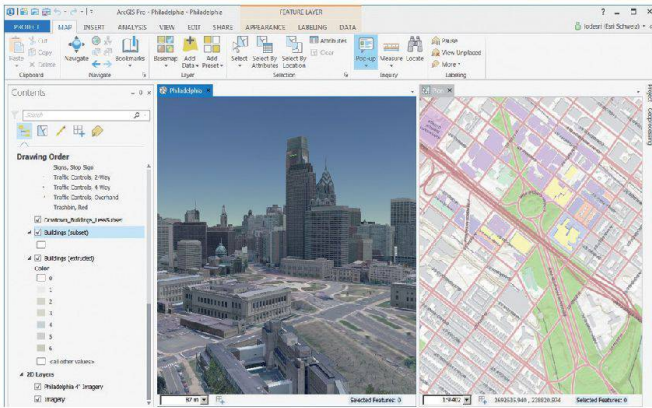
ArcGIS Pro - Philadelphia - Philadelphia

FEATURE LAYER

? – □ ×

PROJECT MAP INSERT ANALYSIS VIEW EDIT SHARE APPEARANCE LABELING DATA

lodesri (Esri Schwed) ▾

Paste Cut Copy Clipboard

Navigate Bookmarks Navigate

Basemap Add Data Add Preset Layer

Select Select By Attributes Select By Location Attributes Clear Selection

Pop-up Measure Locate Inquiry

Pause View Unplaced More Labeling

Contents

Search

Drawing Order

Signs, Stop Sign

Traffic Controls, 2-Way

Traffic Controls, 4-Way

Traffic Controls, Overhead

Trashcan, Red

Downtown_Buildings_LevelOfDetail

Buildings (subset)

Buildings (extruded)

Color

0

1

2

3

4

5

6

<all other values>

2D Layers

Philadelphia 4" Imagery

Imagery

Philadelphia ×

Map ×

Selected Features: 0

3692631.94ft, 239820.50ft

Selected Features: 0

Geoprocessing

Project